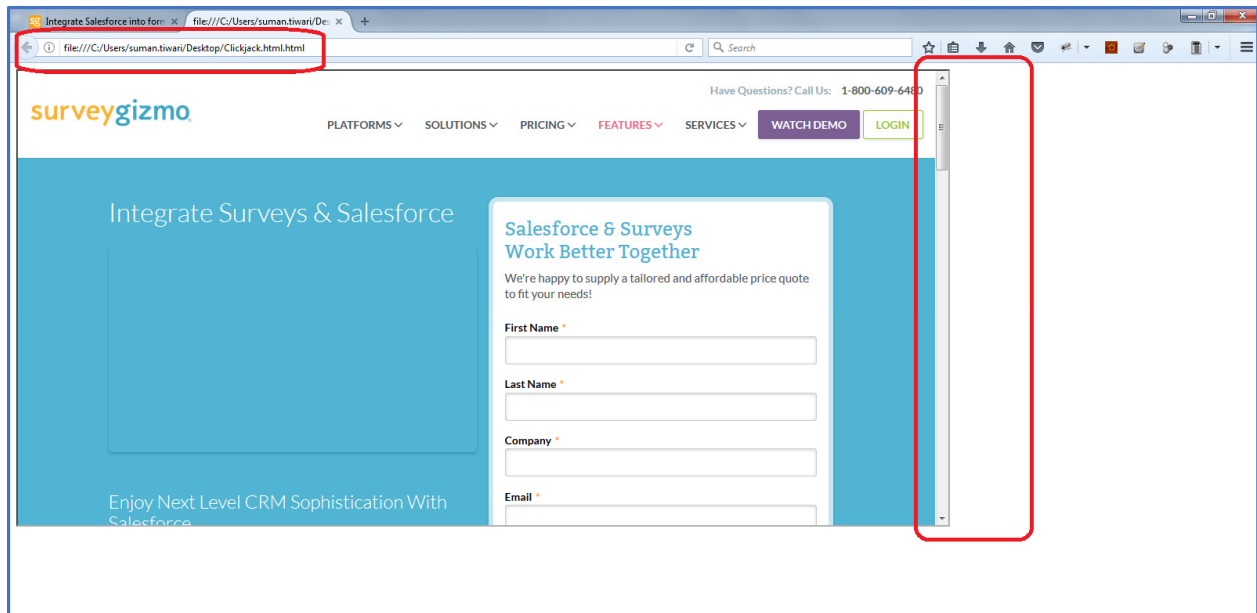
Integrate Salesforce into form ×
file:///C:/Users/suman.tiwari/Des ×
+

file:///C:/Users/suman.tiwari/Desktop/Clickjack.html.html
Search

Have Questions? Call Us: 1-800-609-6480

surveygizmo

PLATFORMS
SOLUTIONS
PRICING
FEATURES
SERVICES
WATCH DEMO
LOGIN

Integrate Surveys & Salesforce

Salesforce & Surveys Work Better Together

We're happy to supply a tailored and affordable price quote to fit your needs!

First Name *

Last Name *

Company *

Email *

Enjoy Next Level CRM Sophistication With Salesforce